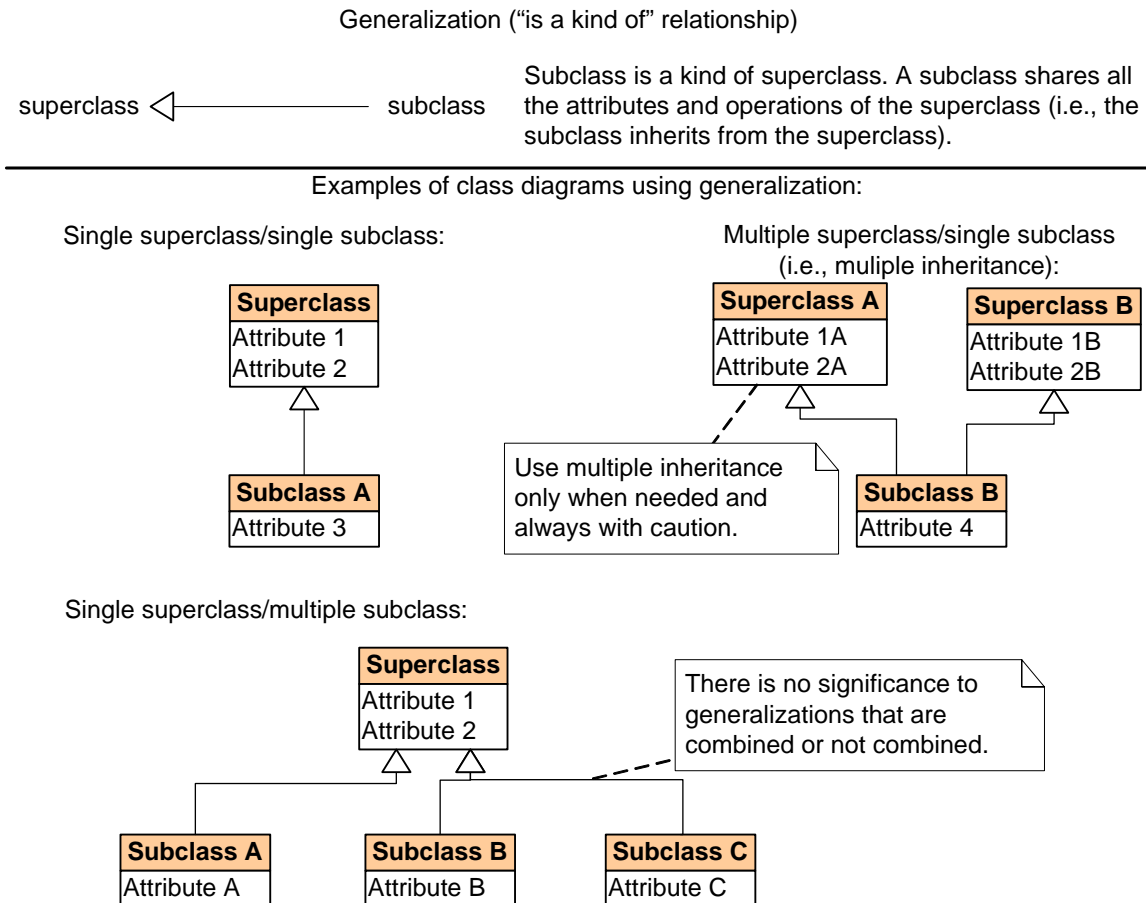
Generalization ("is a kind of" relationship)

superclass subclass

Subclass is a kind of superclass. A subclass shares all the attributes and operations of the superclass (i.e., the subclass inherits from the superclass).

Examples of class diagrams using generalization:

Single superclass/single subclass:

Superclass
Attribute 1
Attribute 2

Subclass A
Attribute 3

Multiple superclass/single subclass (i.e., muliple inheritance):

Superclass A
Attribute 1A
Attribute 2A

Superclass B
Attribute 1B
Attribute 2B

Use multiple inheritance only when needed and always with caution.

Subclass B
Attribute 4

Single superclass/multiple subclass:

Superclass
Attribute 1
Attribute 2

There is no significance to generalizations that are combined or not combined.

Subclass A
Attribute A

Subclass B
Attribute B

Subclass C
Attribute C